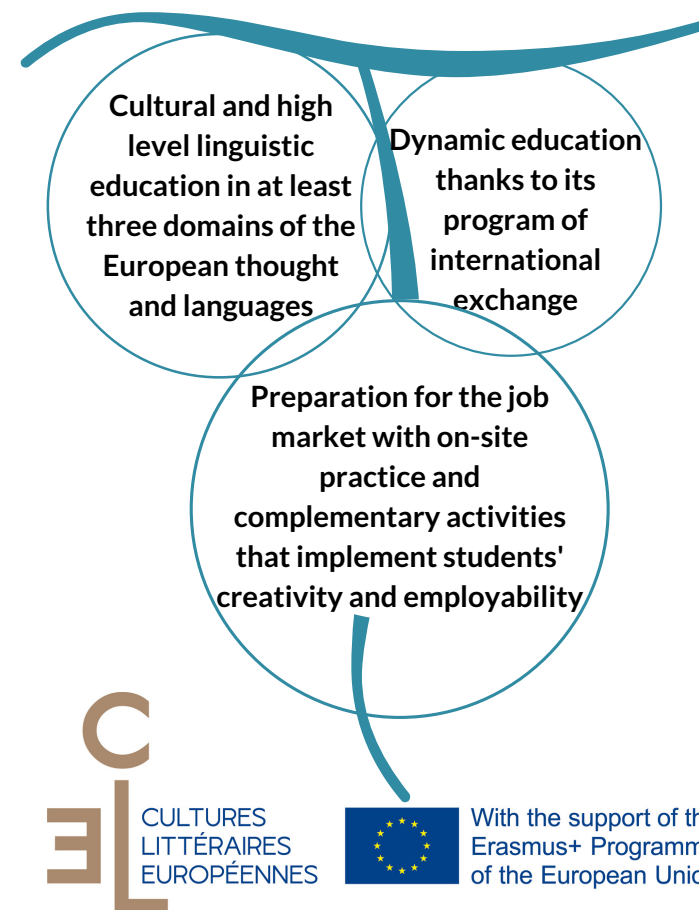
Cultural and high level linguistic education in at least three domains of the European thought and languages

Dynamic education thanks to its program of international exchange

Preparation for the job market with on-site practice and complementary activities that implement students' creativity and employability

CEL

CULTURES LITTÉRAIRES EUROPÉENNES

With the support of th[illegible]
Erasmus+ Programm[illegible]
of the European Unio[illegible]